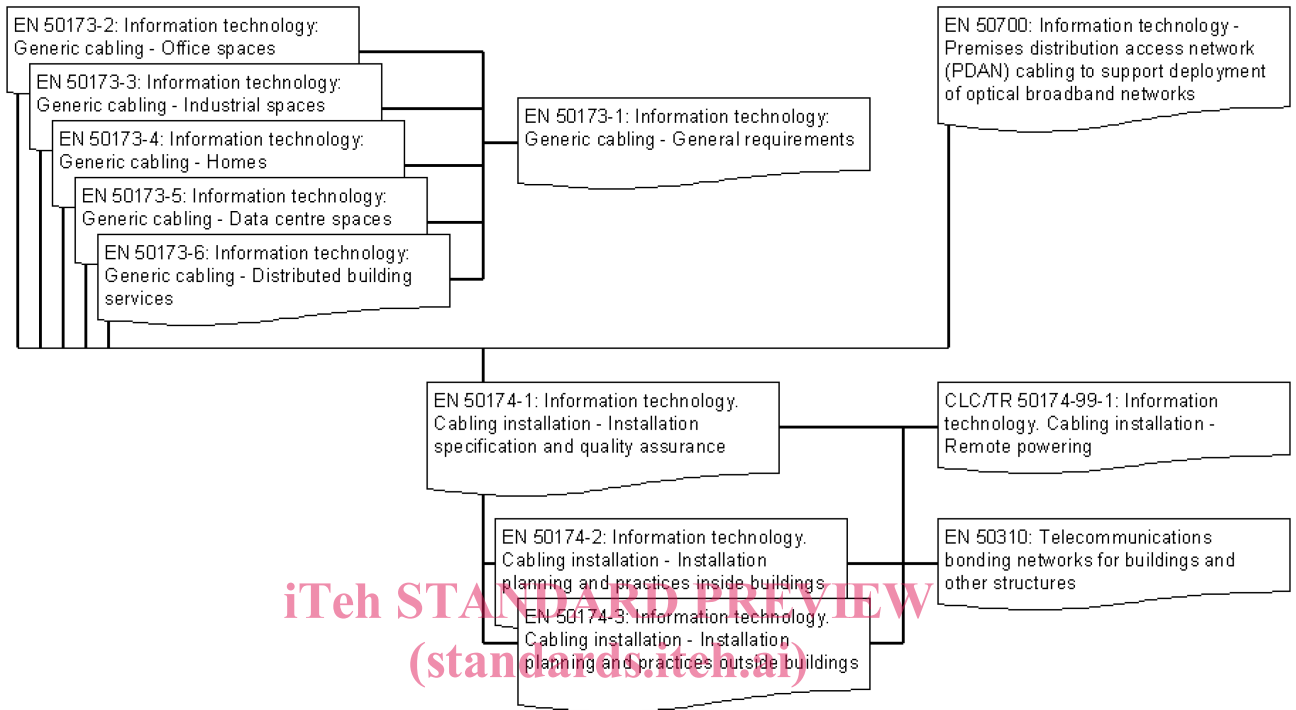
EN 50173-2: Information technology: Generic cabling - Office spaces

EN 50173-3: Information technology: Generic cabling - Industrial spaces

EN 50173-4: Information technology: Generic cabling - Homes

EN 50173-5: Information technology: Generic cabling - Data centre spaces

EN 50173-6: Information technology: Generic cabling - Distributed building services

EN 50173-1: Information technology: Generic cabling - General requirements

EN 50700: Information technology - Premises distribution access network (PDAN) cabling to support deployment of optical broadband networks

EN 50174-1: Information technology. Cabling installation - Installation specification and quality assurance

CLC/TR 50174-99-1: Information technology. Cabling installation - Remote powering

EN 50174-2: Information technology. Cabling installation - Installation planning and practices inside buildings

EN 50310: Telecommunications bonding networks for buildings and other structures

EN 50174-3: Information technology. Cabling installation - Installation planning and practices outside buildings

iTeh STANDARD PREVIEW
(standards.iteh.ai)